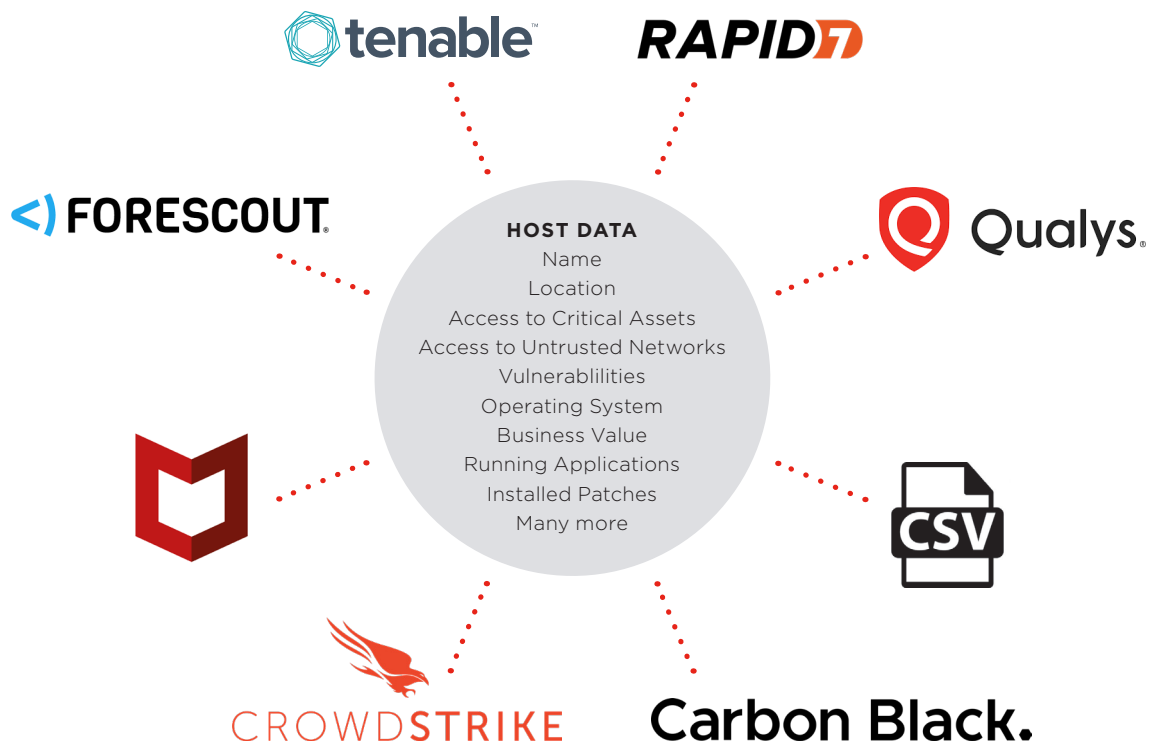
tenable

RAPID7

FORESCOUT

Qualys.

HOST DATA
Name
Location
Access to Critical Assets
Access to Untrusted Networks
Vulnerablilities
Operating System
Business Value
Running Applications
Installed Patches
Many more

CSV

CROWDSTRIKE

Carbon Black.